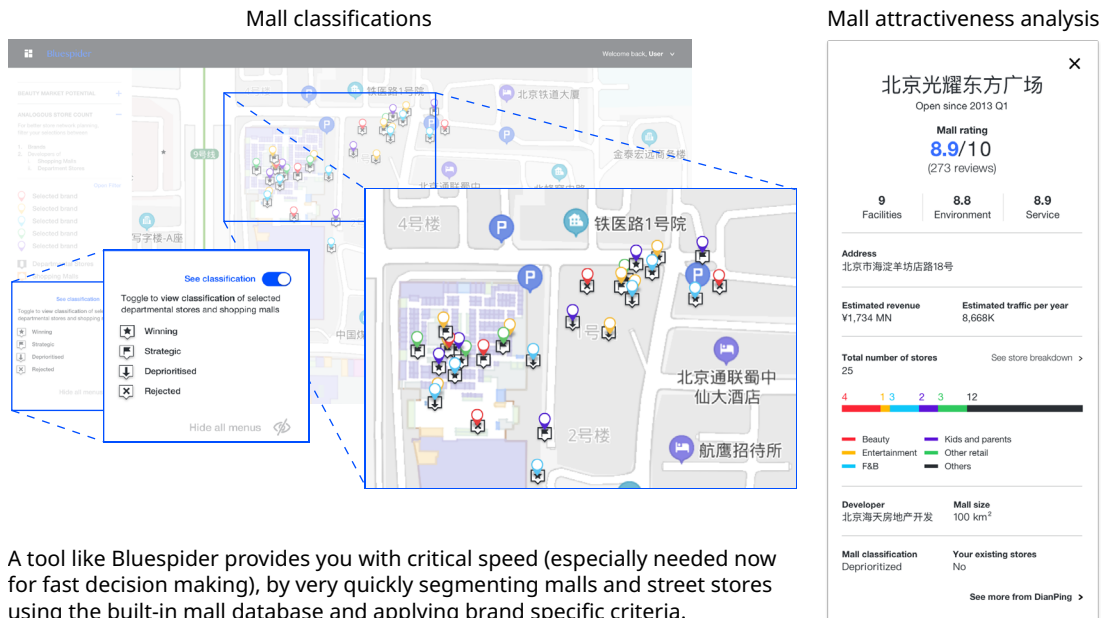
Mall classifications

Bluespider

Welcome back, User

BEAUTY MARKET POTENTIAL

ANALOGOUS STORE COUNT

Selected brand
Selected brand
Selected brand
Selected brand
Selected brand

See classification

Toggle to view classification of selected departmental stores and shopping malls

Winning
Strategic
Deprioritised
Rejected

Hide all menus

See classification

Toggle to view classification of selected departmental stores and shopping malls

Winning
Strategic
Deprioritised
Rejected

Hide all menus

铁医路1号院
北京铁道大厦
金泰宏迈商务楼
北京通联蜀中
4号楼
铁医路1号院
1号楼
北京通联蜀中仙大酒店
2号楼
航鹰招待所
写字楼-A座
中国煤
9号线

Mall attractiveness analysis

北京光耀东方广场
Open since 2013 Q1

Mall rating
8.9/10
(273 reviews)

| 9 | 8.8 | 8.9 |
|---|---|---|
| Facilities | Environment | Service |

Address
北京市海淀羊坊店路18号

Estimated revenue
¥1,734 MN

Estimated traffic per year
8,668K

Total number of stores
25

See store breakdown >

4 1 3 2 3 12

Beauty
Entertainment
F&B
Kids and parents
Other retail
Others

Developer
北京海天房地产开发

Mall size
100 km$^2$

Mall classification
Deprioritized

Your existing stores
No

See more from DianPing >

A tool like Bluespider provides you with critical speed (especially needed now for fast decision making), by very quickly segmenting malls and street stores using the built-in mall database and applying brand specific criteria.